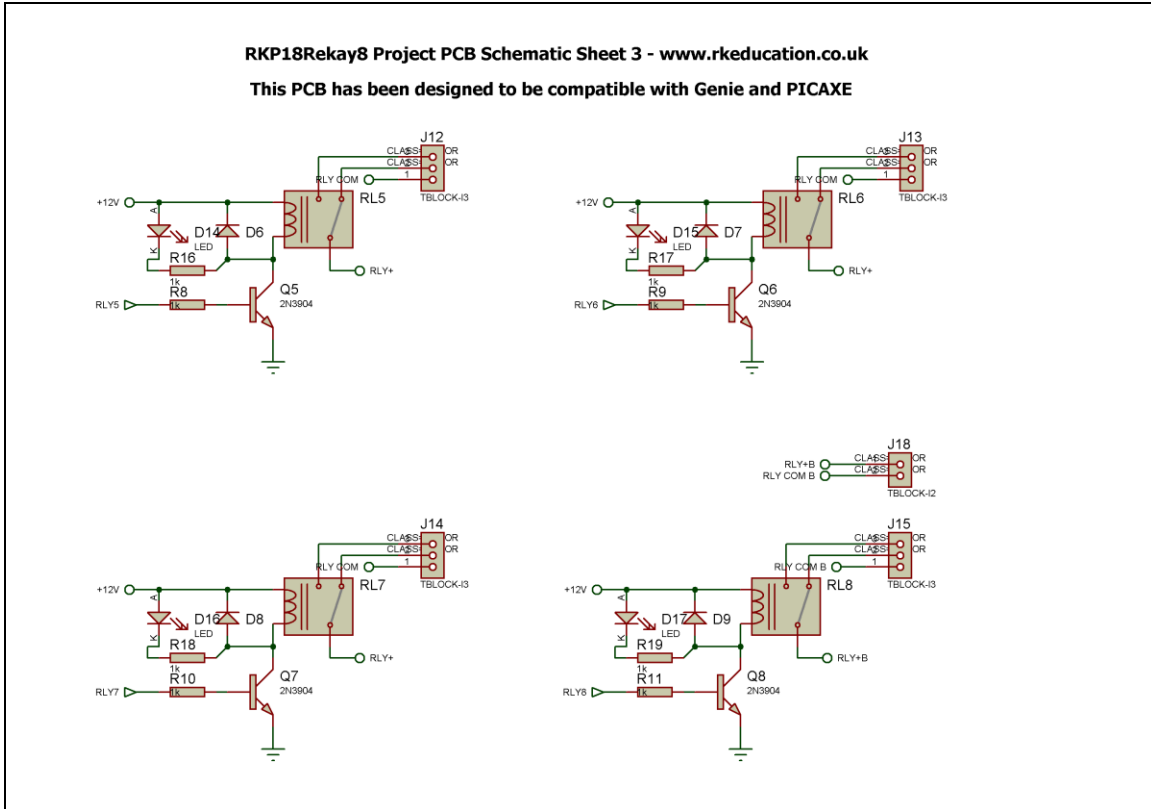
RKP18Rekay8 Project PCB Schematic Sheet 3 - www.rkeducation.co.uk

This PCB has been designed to be compatible with Genie and PICAXE

J12
CLASS OR
CLASS OR
RLY COM
1
TBLOCK-I3
+12V
A
K
D14
LED
D6
RL5
R16
1k
R8
1k
RLY+
Q5
2N3904
RLY5

J13
CLASS OR
CLASS OR
RLY COM
1
TBLOCK-I3
+12V
A
K
D15
LED
D7
RL6
R17
1k
R9
1k
RLY+
Q6
2N3904
RLY6

J18
RLY+B
RLY COM B
CLASS OR
CLASS OR
TBLOCK-I2

J14
CLASS OR
CLASS OR
RLY COM
1
TBLOCK-I3
+12V
A
K
D16
LED
D8
RL7
R18
1k
R10
1k
RLY+
Q7
2N3904
RLY7

J15
CLASS OR
CLASS OR
RLY COM B
1
TBLOCK-I3
+12V
A
K
D17
LED
D9
RL8
R19
1k
R11
1k
RLY+B
Q8
2N3904
RLY8